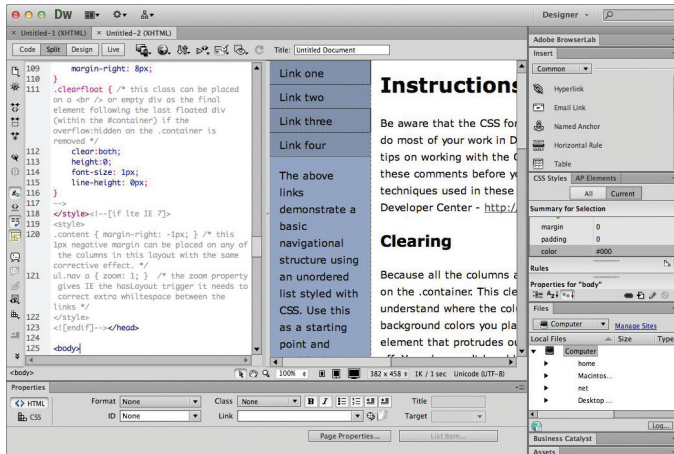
DW

Designer

× Untitled-1 (XHTML) × Untitled-2 (XHTML)

Code Split Design Live Title: Untitled Document

109 margin-right: 8px;
110 }
111 .clearfloat { /* this class can be placed on a <br /> or empty div as the final element following the last floated div (within the #container) if the overflow:hidden on the .container is removed */
112 clear:both;
113 height:0;
114 font-size: 1px;
115 line-height: 0px;
116 }
117 -->
118 </style><!--[if lte IE 7]>
119 <style>
120 .content { margin-right: -1px; } /* this 1px negative margin can be placed on any of the columns in this layout with the same corrective effect. */
121 ul.nav a { zoom: 1; } /* the zoom property gives IE the hasLayout trigger it needs to correct extra whitespace between the links */
122 </style>
123 <![endif]--></head>
124
125 <body>

Link one
Link two
Link three
Link four

The above links demonstrate a basic navigational structure using an unordered list styled with CSS. Use this as a starting point and

Instructions

Be aware that the CSS for do most of your work in D tips on working with the these comments before yo techniques used in these Developer Center - http:/

Clearing

Because all the columns a on the .container. This cle understand where the colu background colors you pla element that protrudes ou

<body> 100% 382 x 454 1K / 1 sec Unicode (UTF-8)

Properties
<> HTML Format None Class None B I Title
CSS ID None Link Target
Page Properties... List Item...

Adobe BrowserLab
Insert
Common
Hyperlink
Email Link
Named Anchor
Horizontal Rule
Table
CSS Styles AP Elements
All Current
Summary for Selection
margin 0
padding 0
color #000
Rules
Properties for "body"
Files
Computer Manage Sites
Local Files Size Type
Computer
home
Macintos...
net
Desktop ...
Log...
Business Catalyst
Assets